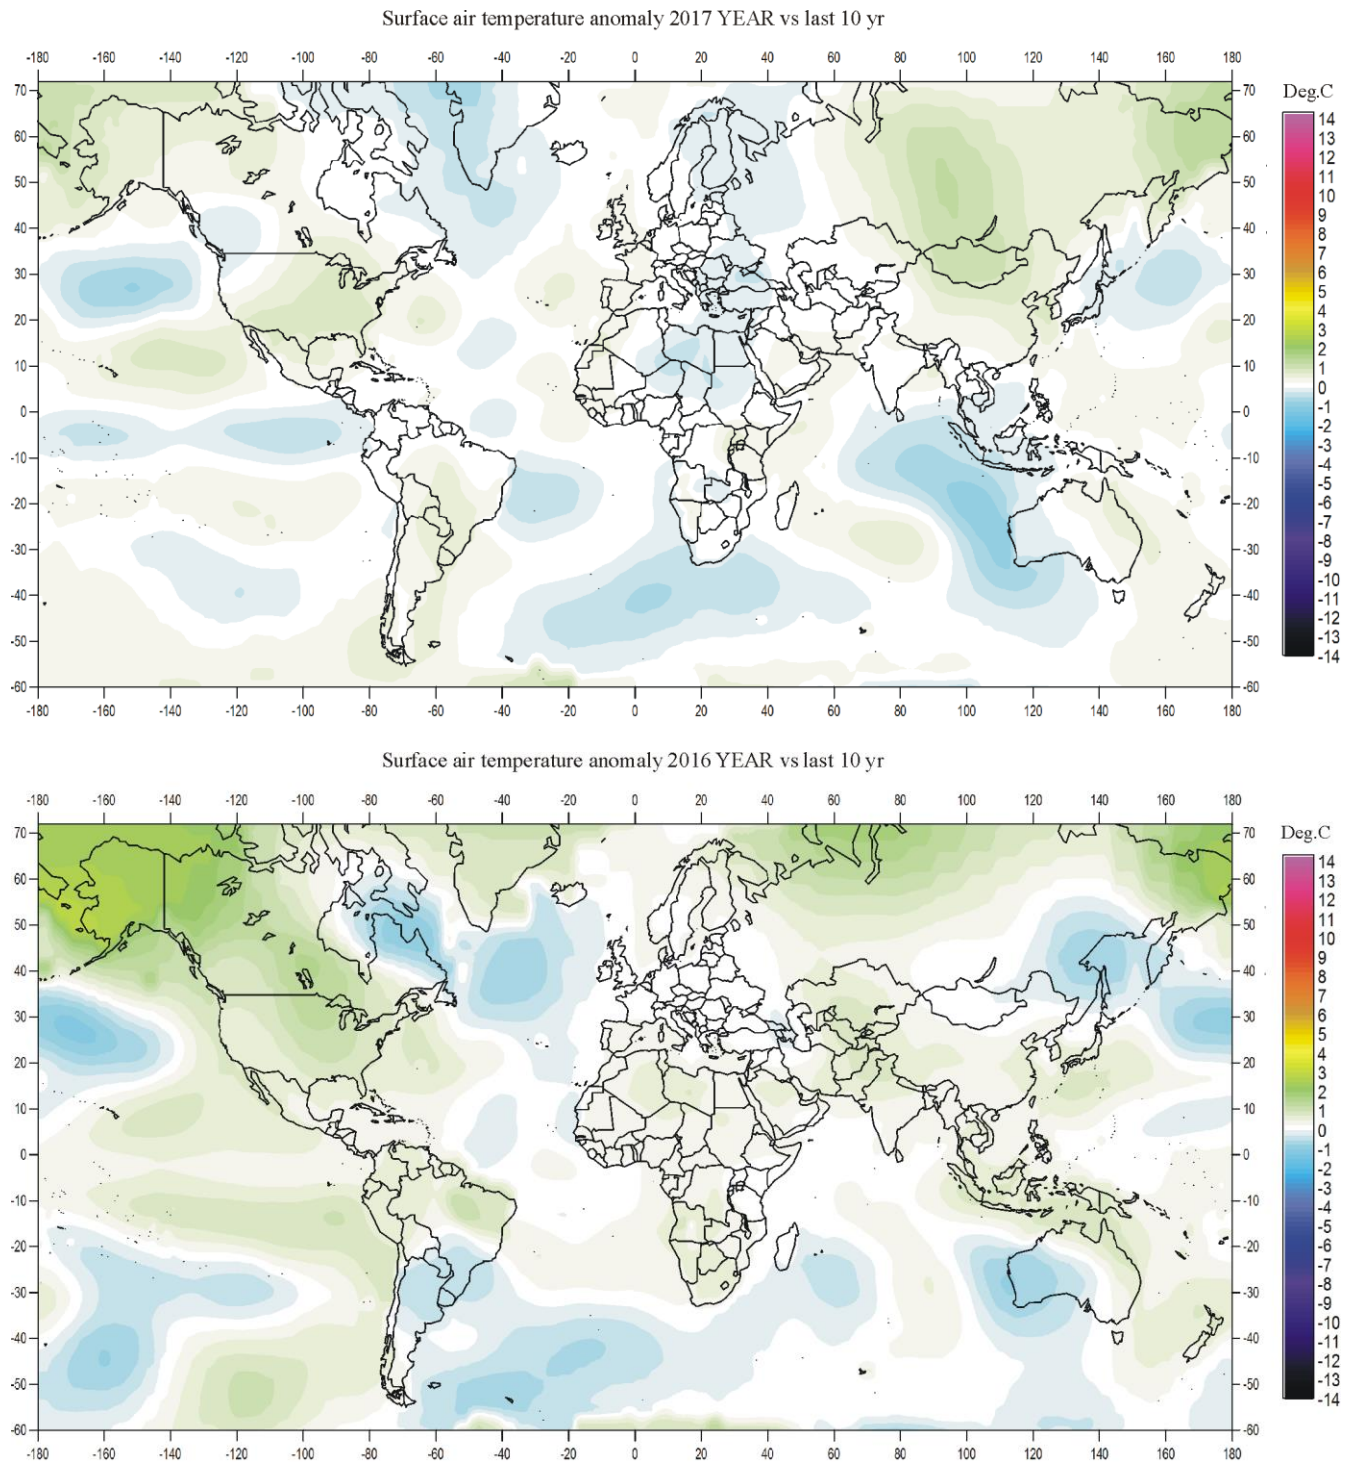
Surface air temperature anomaly 2017 YEAR vs last 10 yr

-180 -160 -140 -120 -100 -80 -60 -40 -20 0 20 40 60 80 100 120 140 160 180

70 60 50 40 30 20 10 0 -10 -20 -30 -40 -50 -60

70 60 50 40 30 20 10 0 -10 -20 -30 -40 -50 -60

-180 -160 -140 -120 -100 -80 -60 -40 -20 0 20 40 60 80 100 120 140 160 180

Deg.C

14 13 12 11 10 9 8 7 6 5 4 3 2 1 0 -1 -2 -3 -4 -5 -6 -7 -8 -9 -10 -11 -12 -13 -14

Surface air temperature anomaly 2016 YEAR vs last 10 yr

-180 -160 -140 -120 -100 -80 -60 -40 -20 0 20 40 60 80 100 120 140 160 180

70 60 50 40 30 20 10 0 -10 -20 -30 -40 -50 -60

70 60 50 40 30 20 10 0 -10 -20 -30 -40 -50 -60

-180 -160 -140 -120 -100 -80 -60 -40 -20 0 20 40 60 80 100 120 140 160 180

Deg.C

14 13 12 11 10 9 8 7 6 5 4 3 2 1 0 -1 -2 -3 -4 -5 -6 -7 -8 -9 -10 -11 -12 -13 -14